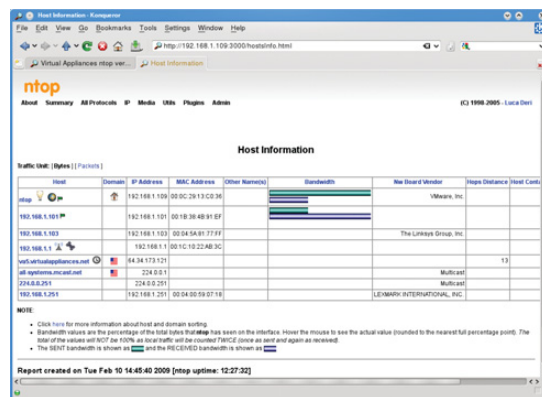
Host Information - Konqueror

File Edit View Go Bookmarks Tools Settings Window Help

http://192.168.1.109:3000/hostsInfo.html

Virtual Appliances ntop ver... Host Information

ntop

About Summary All Protocols IP Media Utils Plugins Admin

(C) 1998-2005 - Luca Deri

Host Information

Traffic Unit: [ Bytes ] [ Packets ]

| Host | Domain | IP Address | MAC Address | Other Name(s) | Bandwidth | Nw Board Vendor | Hops Distance | Host Conta |
|---|---|---|---|---|---|---|---|---|
| ntop | | 192.168.1.109 | 00:0C:29:13:C0:36 | | | VMware, Inc. | | |
| 192.168.1.101 | | 192.168.1.101 | 00:1B:38:AB:91:EF | | | | | |
| 192.168.1.103 | | 192.168.1.103 | 00:04:5A:81:77:FF | | | The Linksys Group, Inc. | | |
| 192.168.1.1 | | 192.168.1.1 | 00:1C:10:22:AB:3C | | | | | |
| va5.virtualappliances.net | | 64.34.173.121 | | | | | 13 | |
| all-systems.mcast.net | | 224.0.0.1 | | | | Multicast | | |
| 224.0.0.251 | | 224.0.0.251 | | | | Multicast | | |
| 192.168.1.251 | | 192.168.1.251 | 00:04:00:59:07:18 | | | LEXMARK INTERNATIONAL, INC. | | |

NOTE:

• Click here for more information about host and domain sorting.
• Bandwidth values are the percentage of the total bytes that ntop has seen on the interface. Hover the mouse to see the actual value (rounded to the nearest full percentage point). The total of the values will NOT be 100% as local traffic will be counted TWICE (once as sent and again as received).
• The SENT bandwidth is shown as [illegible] and the RECEIVED bandwidth is shown as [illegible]

Report created on Tue Feb 10 14:45:40 2009 [ntop uptime: 12:27:32]